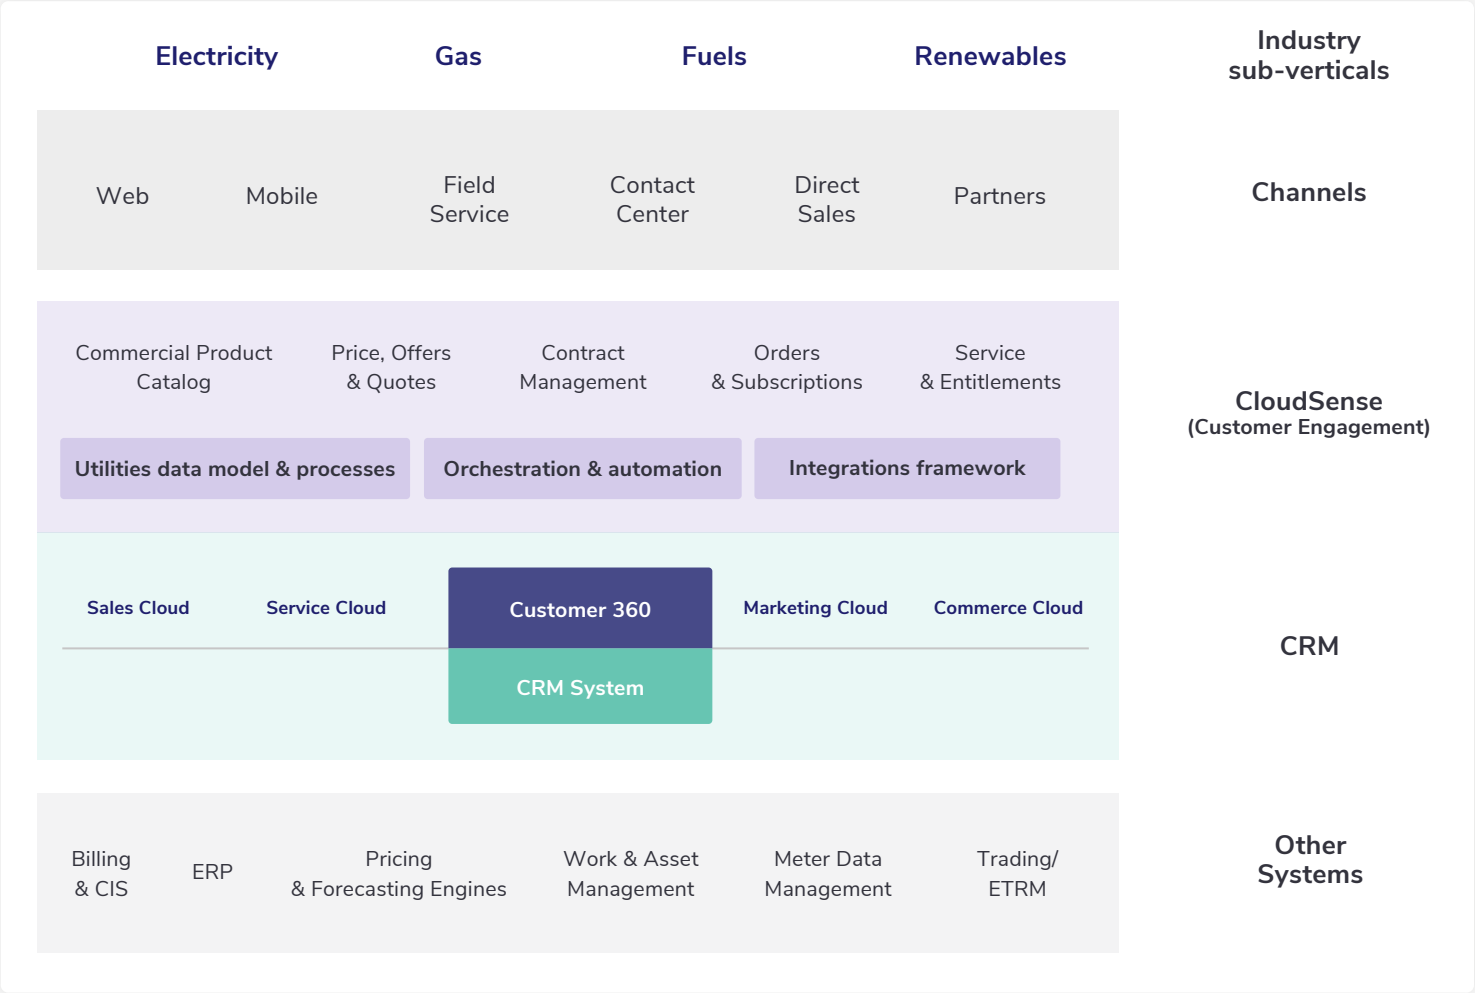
Electricity
Gas
Fuels
Renewables
Industry sub-verticals

Web
Mobile
Field Service
Contact Center
Direct Sales
Partners
Channels

Commercial Product Catalog
Price, Offers & Quotes
Contract Management
Orders & Subscriptions
Service & Entitlements
Utilities data model & processes
Orchestration & automation
Integrations framework
CloudSense
(Customer Engagement)

Sales Cloud
Service Cloud
Customer 360
Marketing Cloud
Commerce Cloud
CRM System
CRM

Billing & CIS
ERP
Pricing & Forecasting Engines
Work & Asset Management
Meter Data Management
Trading/ ETRM
Other Systems